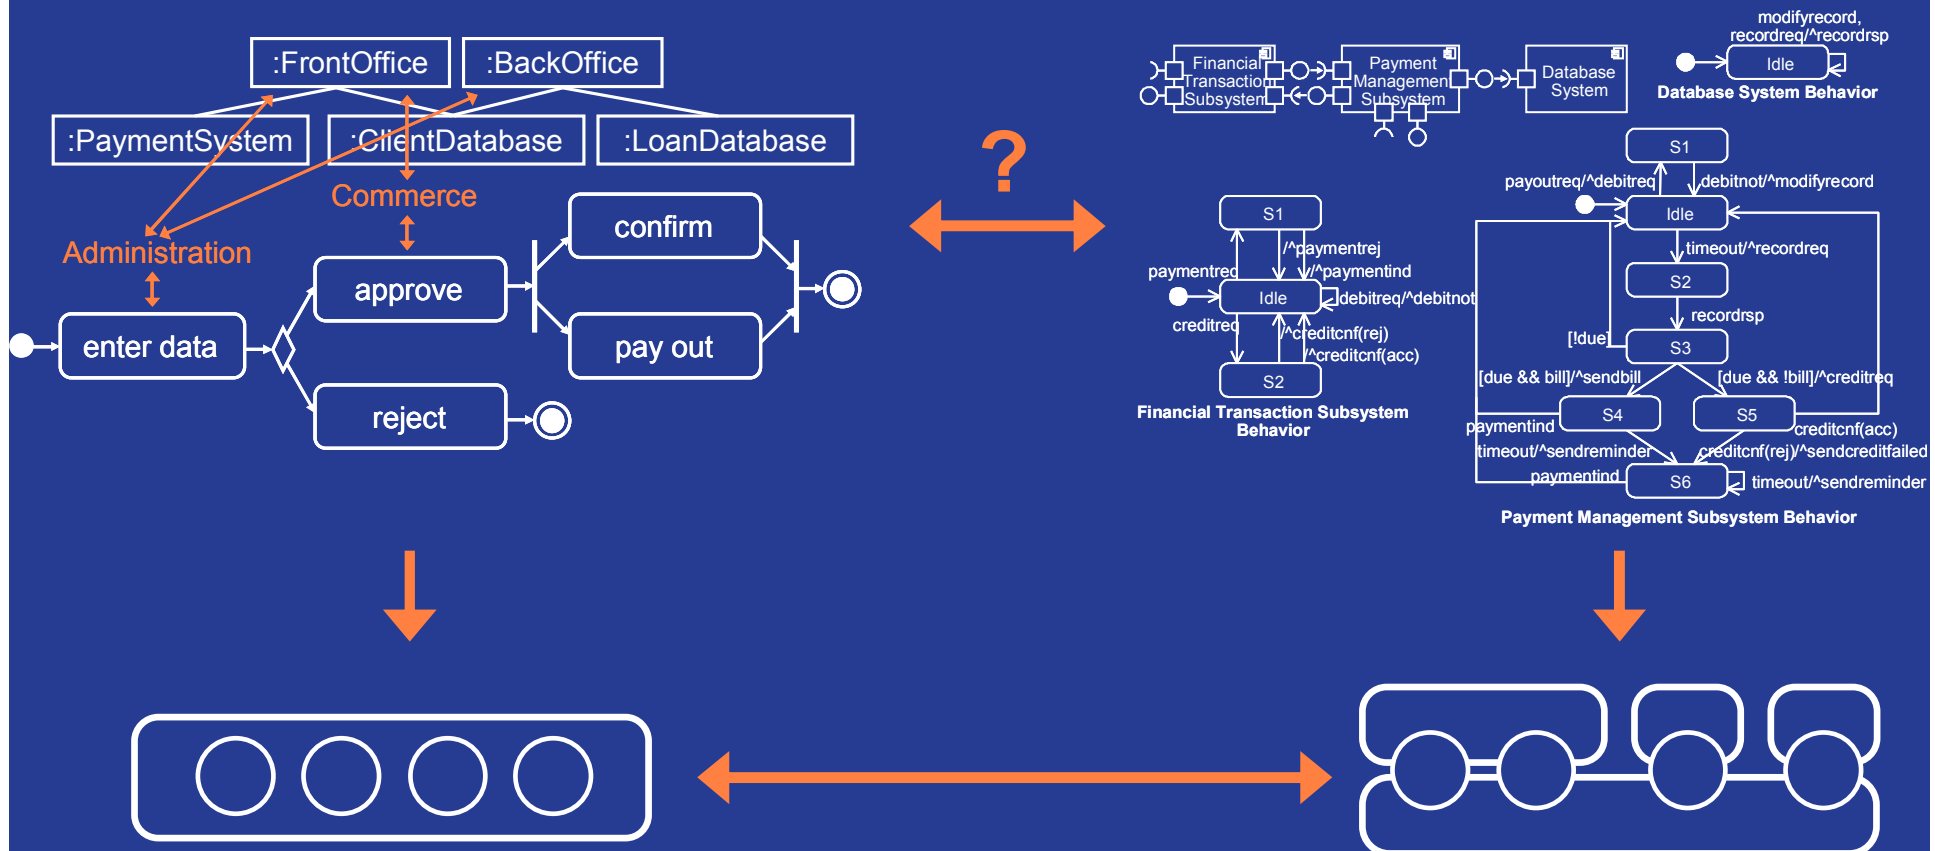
:FrontOffice
:BackOffice
:PaymentSystem
:ClientDatabase
:LoanDatabase
Commerce
Administration
confirm
approve
enter data
pay out
reject

?

Financial Transaction Subsystem
Payment Management Subsystem
Database System

modifyrecord, recordreq/^recordrsp
Idle
Database System Behavior

S1
/^paymentrej
paymentreq
/^paymentind
Idle
debitreq/^debitnot
creditreq
/^creditcnf(rej)
/^creditcnf(acc)
S2
Financial Transaction Subsystem Behavior

S1
payoutreq/^debitreq
debitnot/^modifyrecord
Idle
timeout/^recordreq
S2
recordrsp
[!due]
S3
[due && bill]/^sendbill
[due && !bill]/^creditreq
S4
S5
paymentind
creditcnf(acc)
timeout/^sendreminder
creditcnf(rej)/^sendcreditfailed
paymentind
S6
timeout/^sendreminder
Payment Management Subsystem Behavior